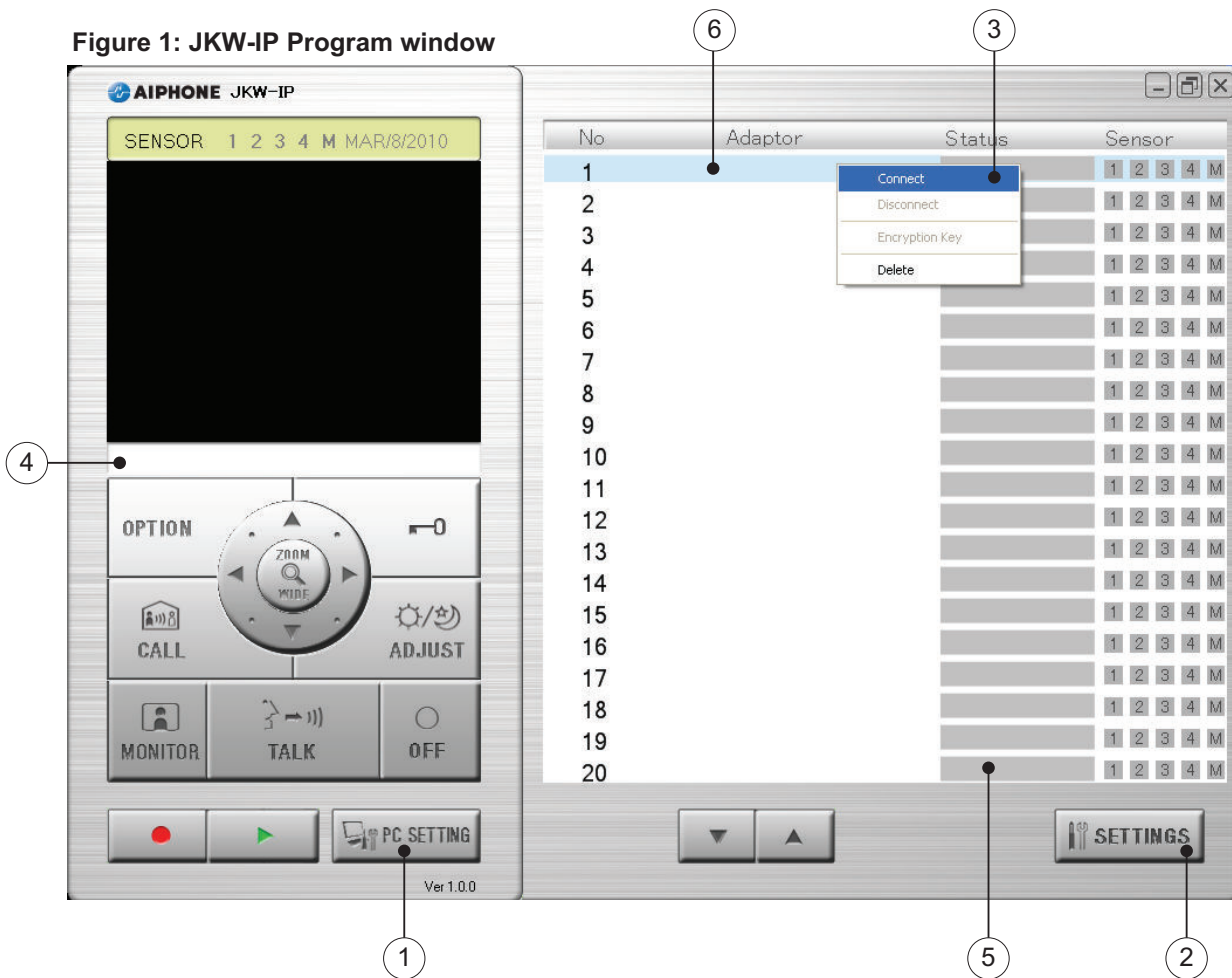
Figure 1: JKW-IP Program window

6

3

AIPHONE JKW-IP

SENSOR 1 2 3 4 M MAR/8/2010

4

OPTION

ZOOM

WIDE

CALL

ADJUST

MONITOR

TALK

OFF

PC SETTING

Ver 1.0.0

| No | Adaptor | Status | Sensor |
|---|---|---|---|
| 1 | | | 1 2 3 4 M |
| 2 | | | 1 2 3 4 M |
| 3 | | | 1 2 3 4 M |
| 4 | | | 1 2 3 4 M |
| 5 | | | 1 2 3 4 M |
| 6 | | | 1 2 3 4 M |
| 7 | | | 1 2 3 4 M |
| 8 | | | 1 2 3 4 M |
| 9 | | | 1 2 3 4 M |
| 10 | | | 1 2 3 4 M |
| 11 | | | 1 2 3 4 M |
| 12 | | | 1 2 3 4 M |
| 13 | | | 1 2 3 4 M |
| 14 | | | 1 2 3 4 M |
| 15 | | | 1 2 3 4 M |
| 16 | | | 1 2 3 4 M |
| 17 | | | 1 2 3 4 M |
| 18 | | | 1 2 3 4 M |
| 19 | | | 1 2 3 4 M |
| 20 | | | 1 2 3 4 M |

Connect
Disconnect
Encryption Key
Delete

SETTINGS

1

5

2